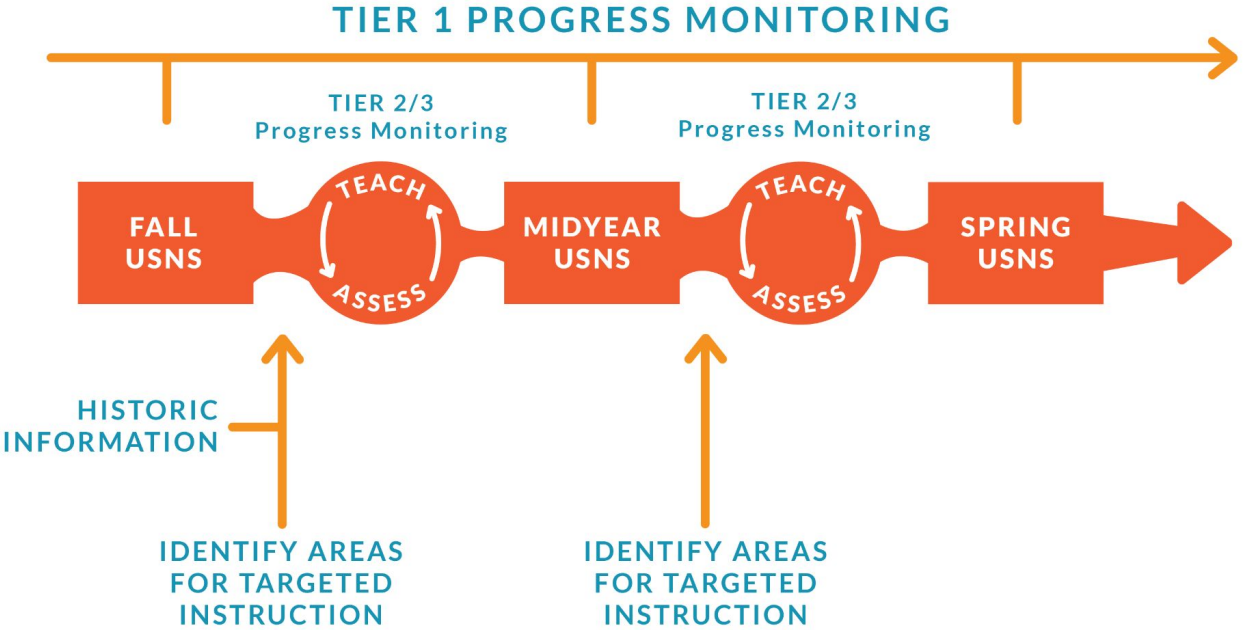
TIER 1 PROGRESS MONITORING

TIER 2/3
Progress Monitoring

TIER 2/3
Progress Monitoring

FALL
USNS

TEACH

ASSESS

MIDYEAR
USNS

TEACH

ASSESS

SPRING
USNS

HISTORIC
INFORMATION

IDENTIFY AREAS
FOR TARGETED
INSTRUCTION

IDENTIFY AREAS
FOR TARGETED
INSTRUCTION